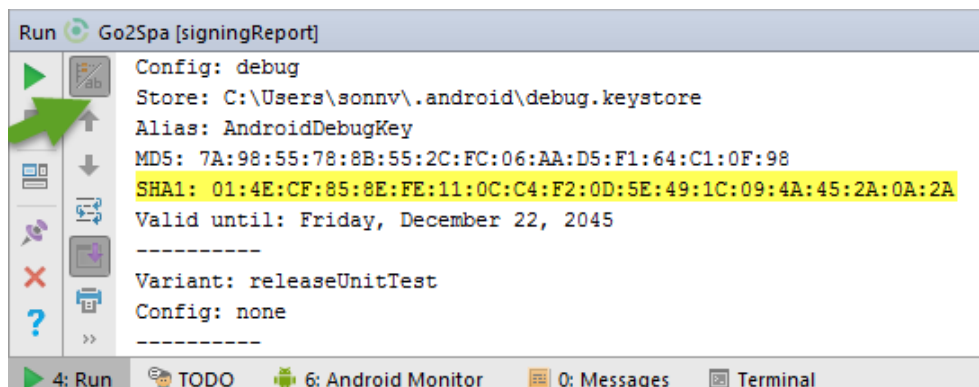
Run Go2Spa [signingReport]

Config: debug
Store: C:\Users\sonnv\.android\debug.keystore
Alias: AndroidDebugKey
MD5: 7A:98:55:78:8B:55:2C:FC:06:AA:D5:F1:64:C1:0F:98
SHA1: 01:4E:CF:85:8E:FE:11:0C:C4:F2:0D:5E:49:1C:09:4A:45:2A:0A:2A
Valid until: Friday, December 22, 2045
----------
Variant: releaseUnitTest
Config: none
----------

4: Run TODO 6: Android Monitor 0: Messages Terminal